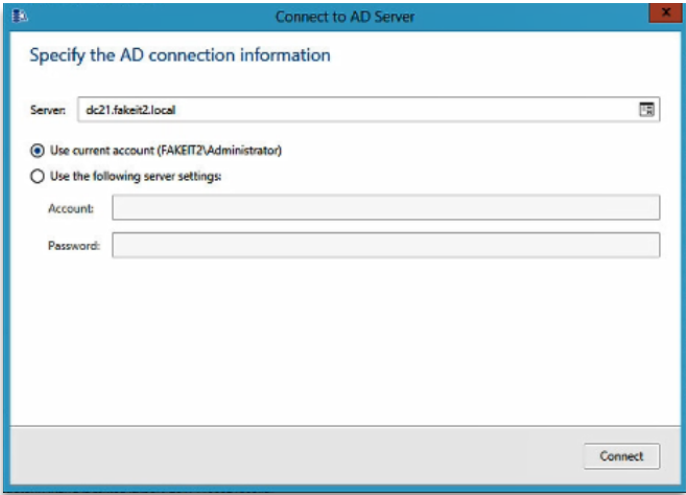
Connect to AD Server

x

Specify the AD connection information

Server: dc21.fakeit2.local

Use current account (FAKEIT2\Administrator)

Use the following server settings:

Account:

Password:

Connect